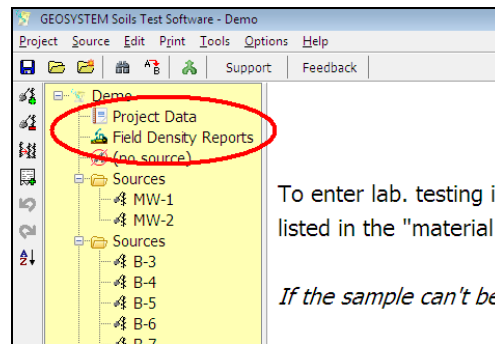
GEOSYSTEM Soils Test Software - Demo

Project Source Edit Print Tools Options Help

Support Feedback

Demo
Project Data
Field Density Reports
(no source)
Sources
MW-1
MW-2
Sources
B-3
B-4
B-5
B-6
B-7

To enter lab. testing i
listed in the "material

*If the sample can't be*